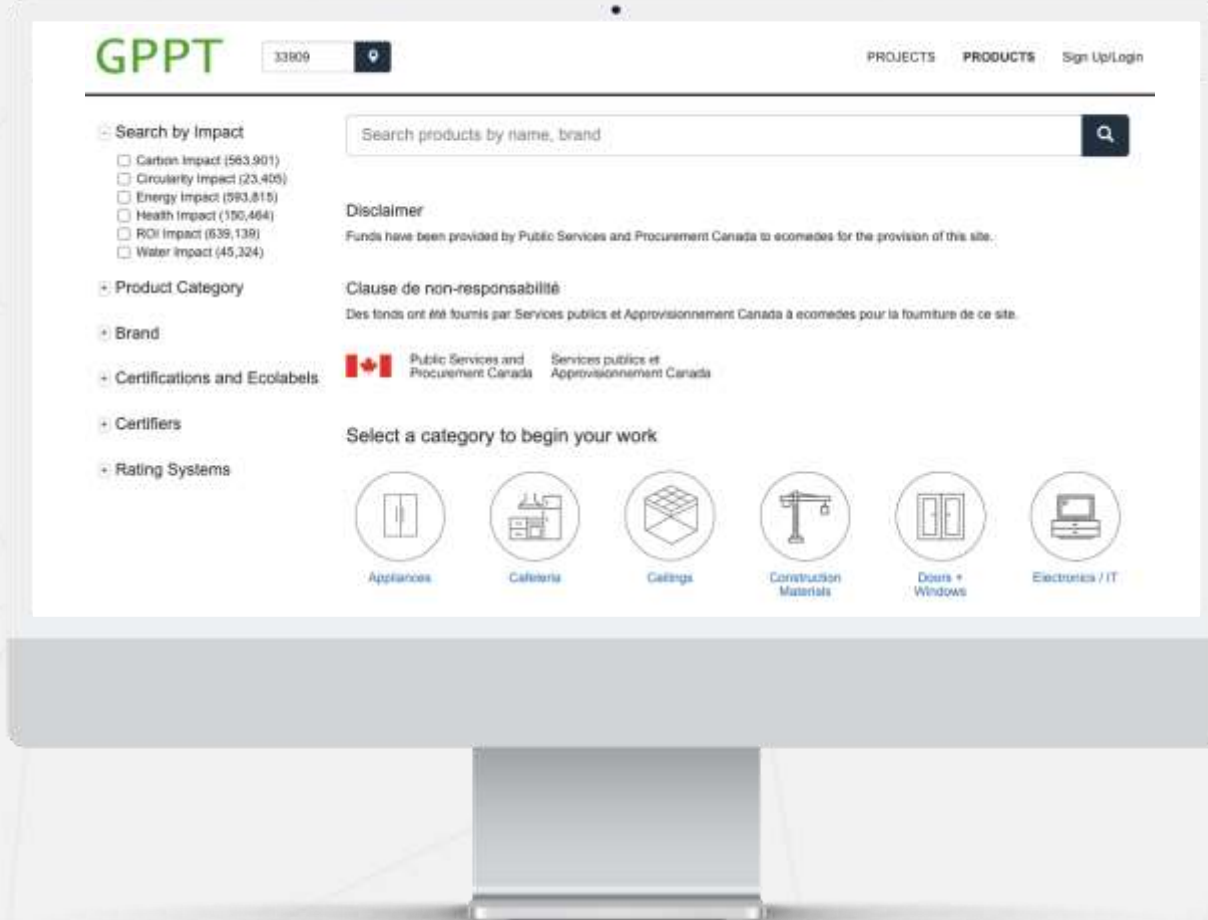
GPPT 33909

PROJECTS PRODUCTS Sign Up/Login

- Search by Impact
Carbon Impact (563,901)
Circularity Impact (23,405)
Energy Impact (593,815)
Health Impact (150,464)
ROI Impact (639,139)
Water Impact (45,324)

+ Product Category

+ Brand

+ Certifications and Ecolabels

+ Certifiers

+ Rating Systems

Search products by name, brand

Disclaimer
Funds have been provided by Public Services and Procurement Canada to ecomedes for the provision of this site.

Clause de non-responsabilité
Des fonds ont été fournis par Services publics et Approvisionnement Canada à ecomedes pour la fourniture de ce site.

Public Services and Procurement Canada Services publics et Approvisionnement Canada

Select a category to begin your work

Appliances Cafeteria Ceilings Construction Materials Doors + Windows Electronics / IT